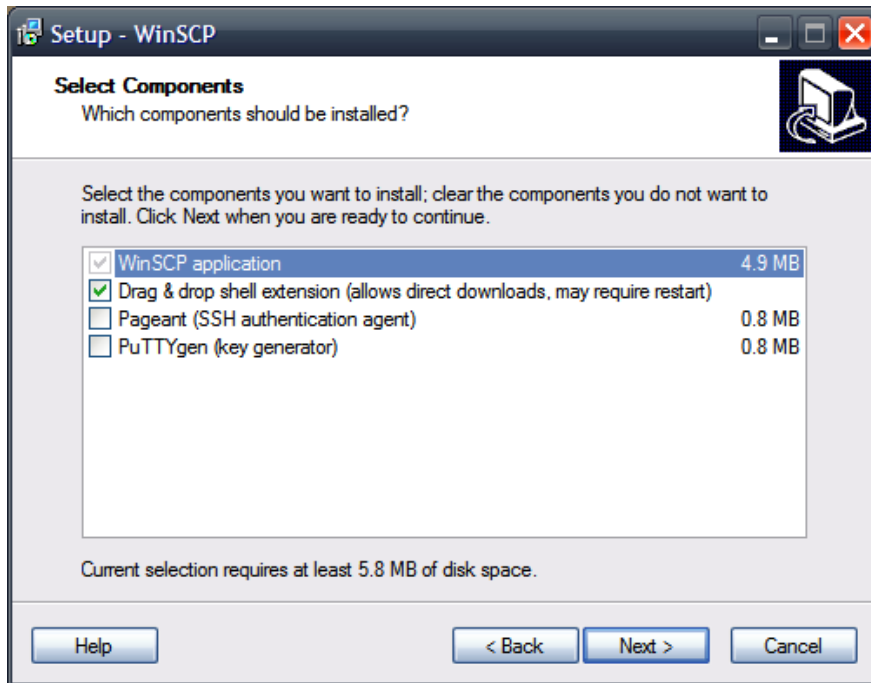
Setup - WinSCP

Select Components
Which components should be installed?

Select the components you want to install; clear the components you do not want to install. Click Next when you are ready to continue.

| | | |
|---|---|---|
| ☑ | WinSCP application | 4.9 MB |
| ☑ | Drag & drop shell extension (allows direct downloads, may require restart) | |
| ☐ | Pageant (SSH authentication agent) | 0.8 MB |
| ☐ | PuTTYgen (key generator) | 0.8 MB |

Current selection requires at least 5.8 MB of disk space.

Help   < Back   Next >   Cancel